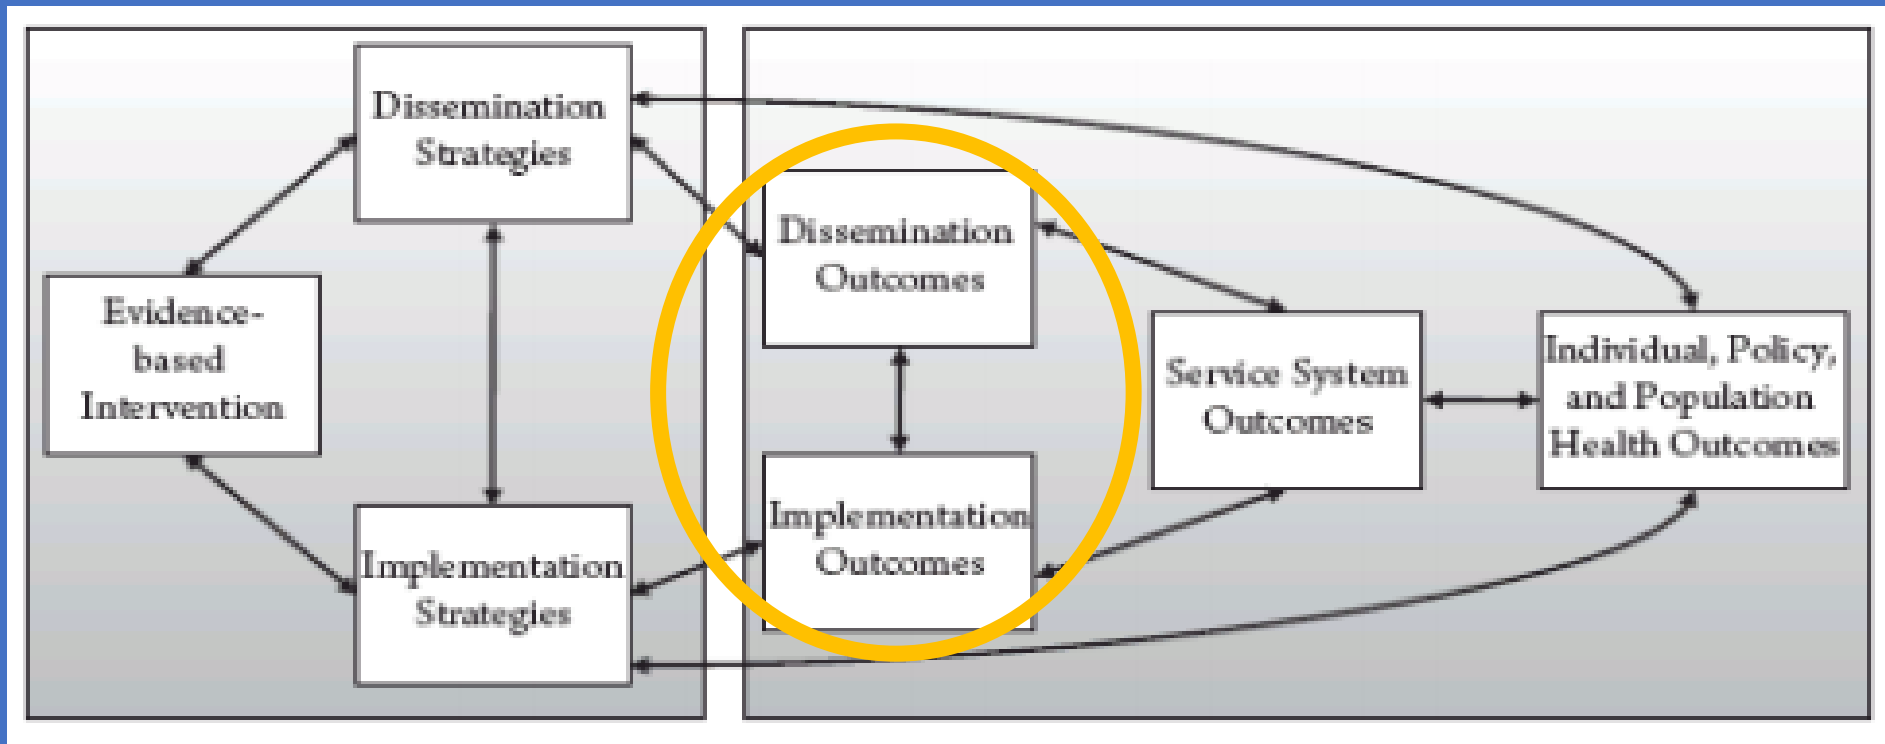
Dissemination Strategies

Evidence-based Intervention

Implementation Strategies

Dissemination Outcomes

Implementation Outcomes

Service System Outcomes

Individual, Policy, and Population Health Outcomes